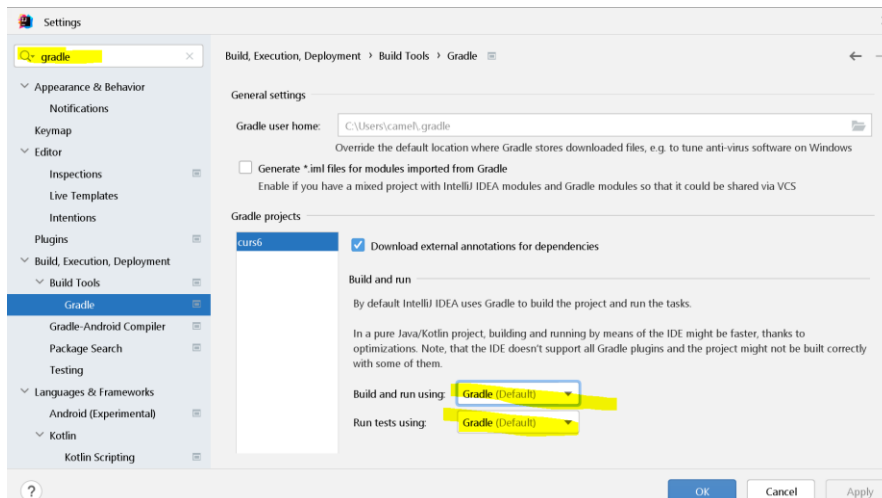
Settings

gradle

Appearance & Behavior
Notifications
Keymap
Editor
Inspections
Live Templates
Intentions
Plugins
Build, Execution, Deployment
Build Tools
Gradle
Gradle-Android Compiler
Package Search
Testing
Languages & Frameworks
Android (Experimental)
Kotlin
Kotlin Scripting

Build, Execution, Deployment › Build Tools › Gradle

General settings

Gradle user home: C:\Users\camel\.gradle

Override the default location where Gradle stores downloaded files, e.g. to tune anti-virus software on Windows

Generate *.iml files for modules imported from Gradle

Enable if you have a mixed project with IntelliJ IDEA modules and Gradle modules so that it could be shared via VCS

Gradle projects

curs6

Download external annotations for dependencies

Build and run

By default IntelliJ IDEA uses Gradle to build the project and run the tasks.

In a pure Java/Kotlin project, building and running by means of the IDE might be faster, thanks to optimizations. Note, that the IDE doesn't support all Gradle plugins and the project might not be built correctly with some of them.

Build and run using: Gradle (Default)

Run tests using: Gradle (Default)

?

OK Cancel Apply